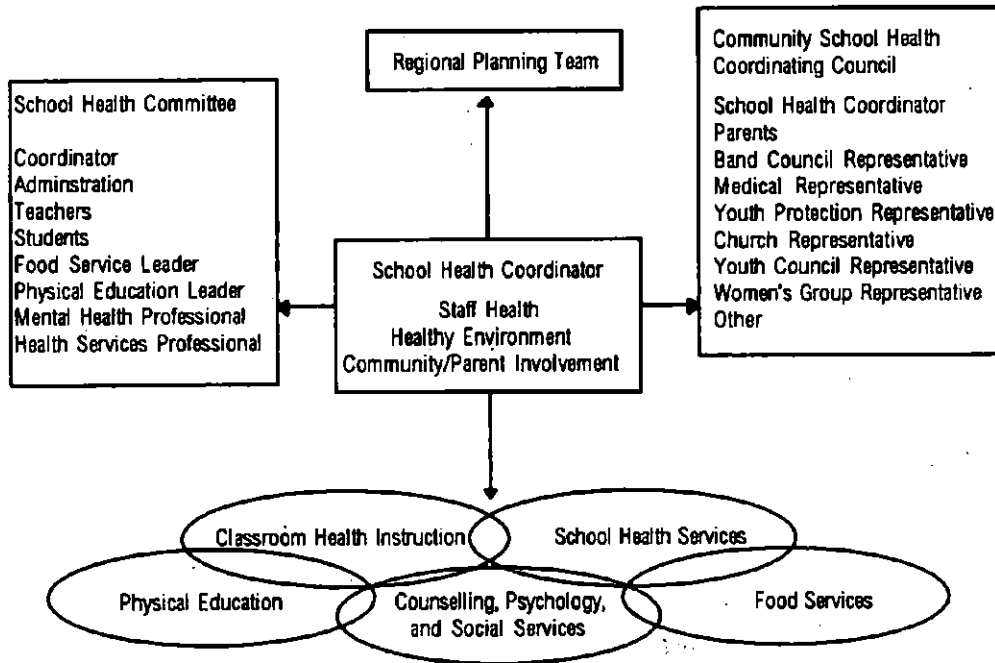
Regional Planning Team

School Health Committee

Coordinator
Adminstration
Teachers
Students
Food Service Leader
Physical Education Leader
Mental Health Professional
Health Services Professional

School Health Coordinator

Staff Health
Healthy Environment
Community/Parent Involvement

Community School Health Coordinating Council

School Health Coordinator
Parents
Band Council Representative
Medical Representative
Youth Protection Representative
Church Representative
Youth Council Representative
Women's Group Representative
Other

Classroom Health Instruction

School Health Services

Physical Education

Counselling, Psychology, and Social Services

Food Services